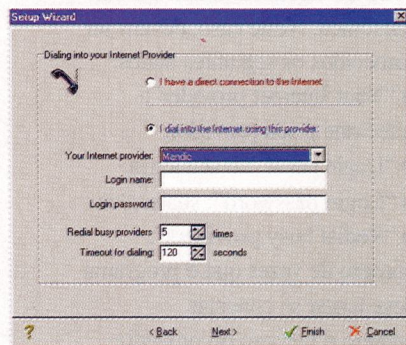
Setup Wizard

Dialing into your Internet Provider

I have a direct connection to the Internet

I dial into the Internet using this provider:

Your Internet provider: Mendic

Login name:

Login password:

Redial busy providers 5 times

Timeout for dialing: 120 seconds

?

< Back

Next >

Finish

Cancel